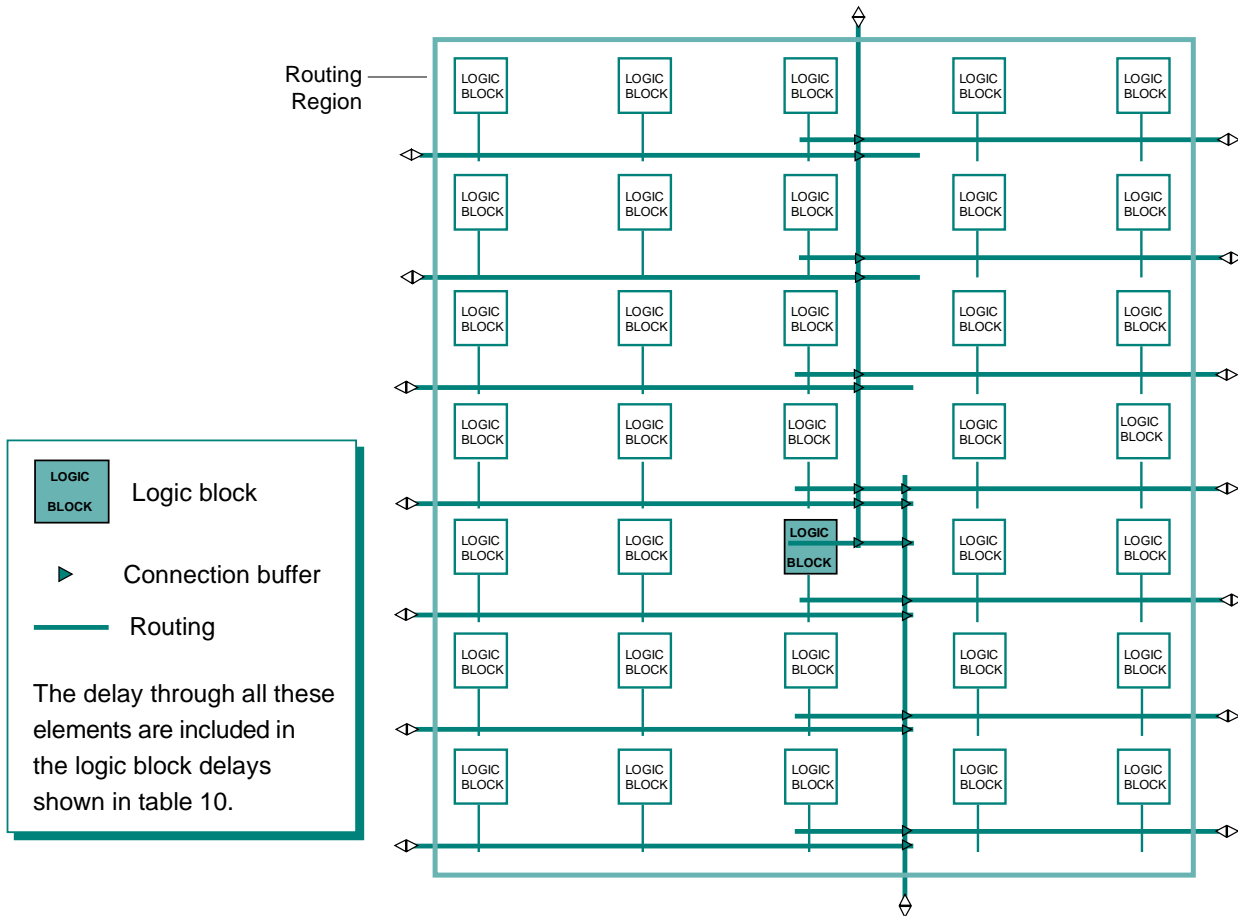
Routing Region

| LOGIC BLOCK | LOGIC BLOCK | LOGIC BLOCK | LOGIC BLOCK | LOGIC BLOCK |
|---|---|---|---|---|
| LOGIC BLOCK | LOGIC BLOCK | LOGIC BLOCK | LOGIC BLOCK | LOGIC BLOCK |
| LOGIC BLOCK | LOGIC BLOCK | LOGIC BLOCK | LOGIC BLOCK | LOGIC BLOCK |
| LOGIC BLOCK | LOGIC BLOCK | LOGIC BLOCK | LOGIC BLOCK | LOGIC BLOCK |
| LOGIC BLOCK | LOGIC BLOCK | LOGIC BLOCK | LOGIC BLOCK | LOGIC BLOCK |
| LOGIC BLOCK | LOGIC BLOCK | LOGIC BLOCK | LOGIC BLOCK | LOGIC BLOCK |
| LOGIC BLOCK | LOGIC BLOCK | LOGIC BLOCK | LOGIC BLOCK | LOGIC BLOCK |

LOGIC BLOCK Logic block

Connection buffer

Routing

The delay through all these elements are included in the logic block delays shown in table 10.